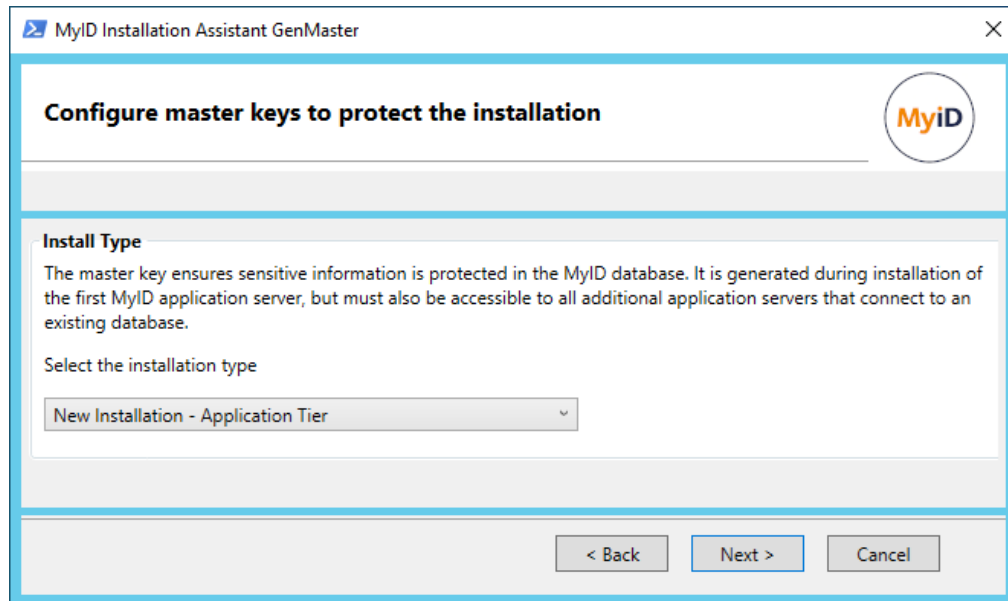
MyID Installation Assistant GenMaster

Configure master keys to protect the installation

MyiD

Install Type

The master key ensures sensitive information is protected in the MyID database. It is generated during installation of the first MyID application server, but must also be accessible to all additional application servers that connect to an existing database.

Select the installation type

New Installation - Application Tier

< Back

Next >

Cancel